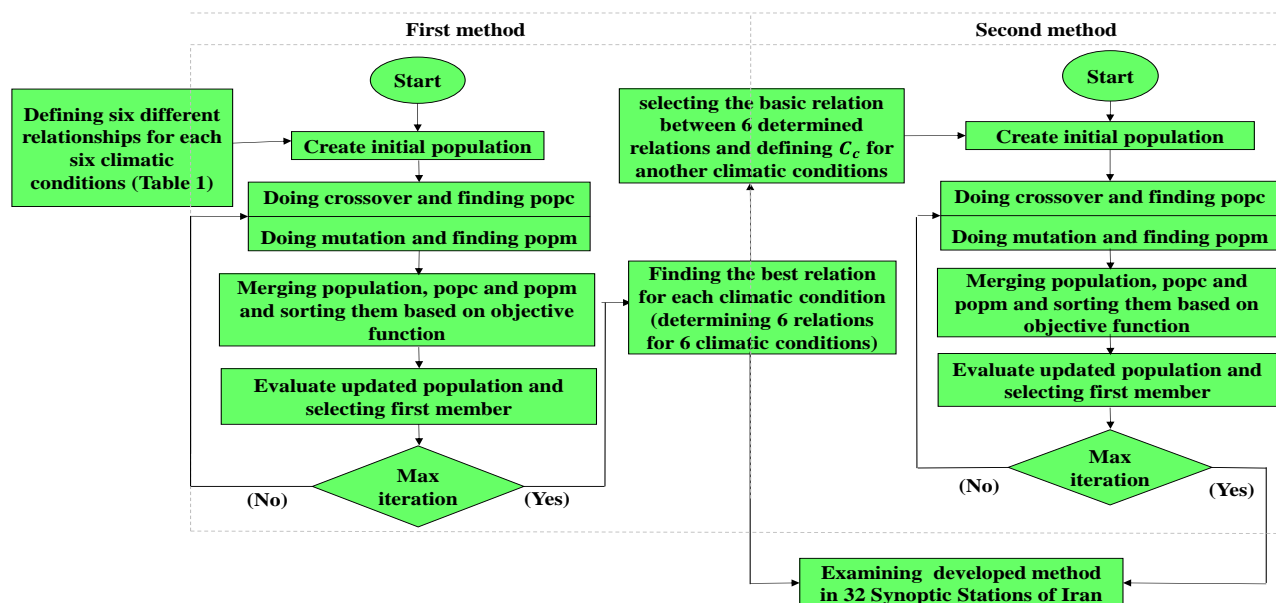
First method

Second method

Start

Defining six different relationships for each six climatic conditions (Table 1)

Create initial population

Doing crossover and finding popc

Doing mutation and finding popm

Merging population, popc and popm and sorting them based on objective function

Evaluate updated population and selecting first member

Max iteration

(No)

(Yes)

selecting the basic relation between 6 determined relations and defining $C_c$ for another climatic conditions

Finding the best relation for each climatic condition (determining 6 relations for 6 climatic conditions)

Start

Create initial population

Doing crossover and finding popc

Doing mutation and finding popm

Merging population, popc and popm and sorting them based on objective function

Evaluate updated population and selecting first member

Max iteration

(No)

(Yes)

Examining developed method in 32 Synoptic Stations of Iran